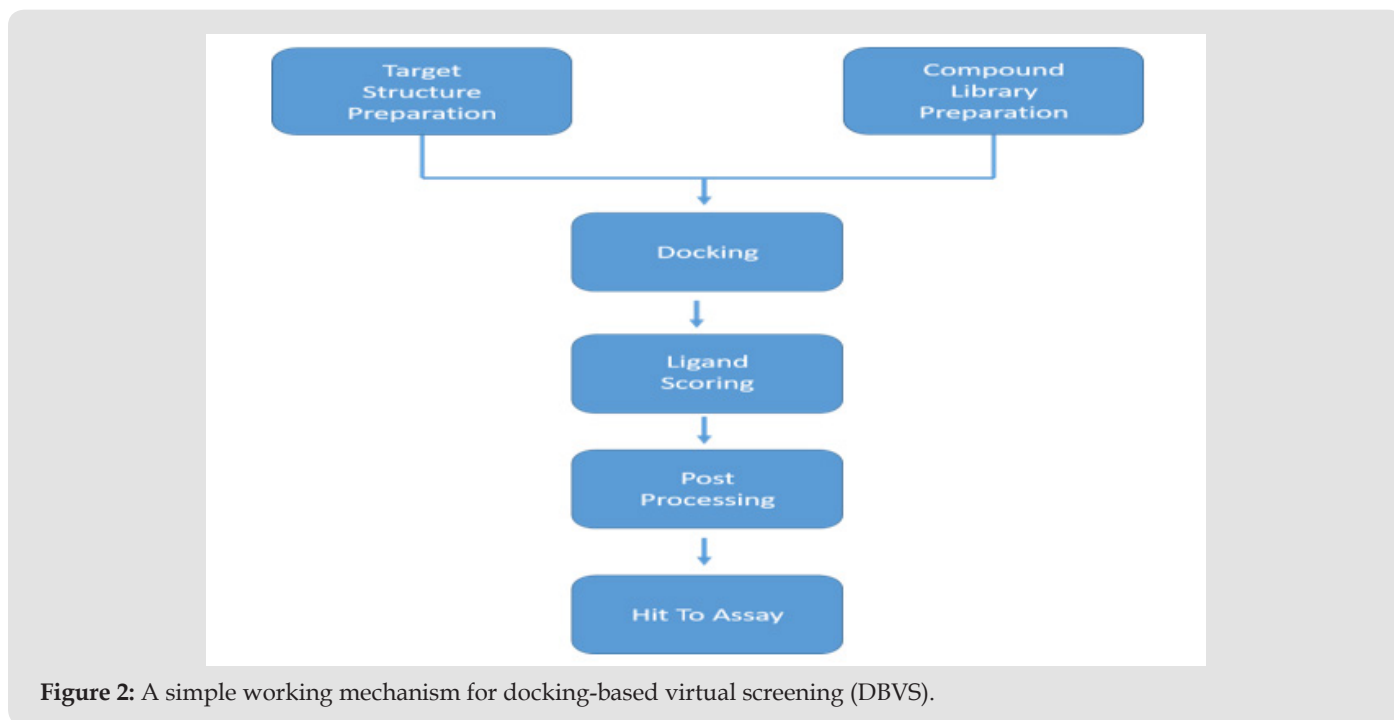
Target Structure Preparation

Compound Library Preparation

Docking

Ligand Scoring

Post Processing

Hit To Assay

**Figure 2:** A simple working mechanism for docking-based virtual screening (DBVS).